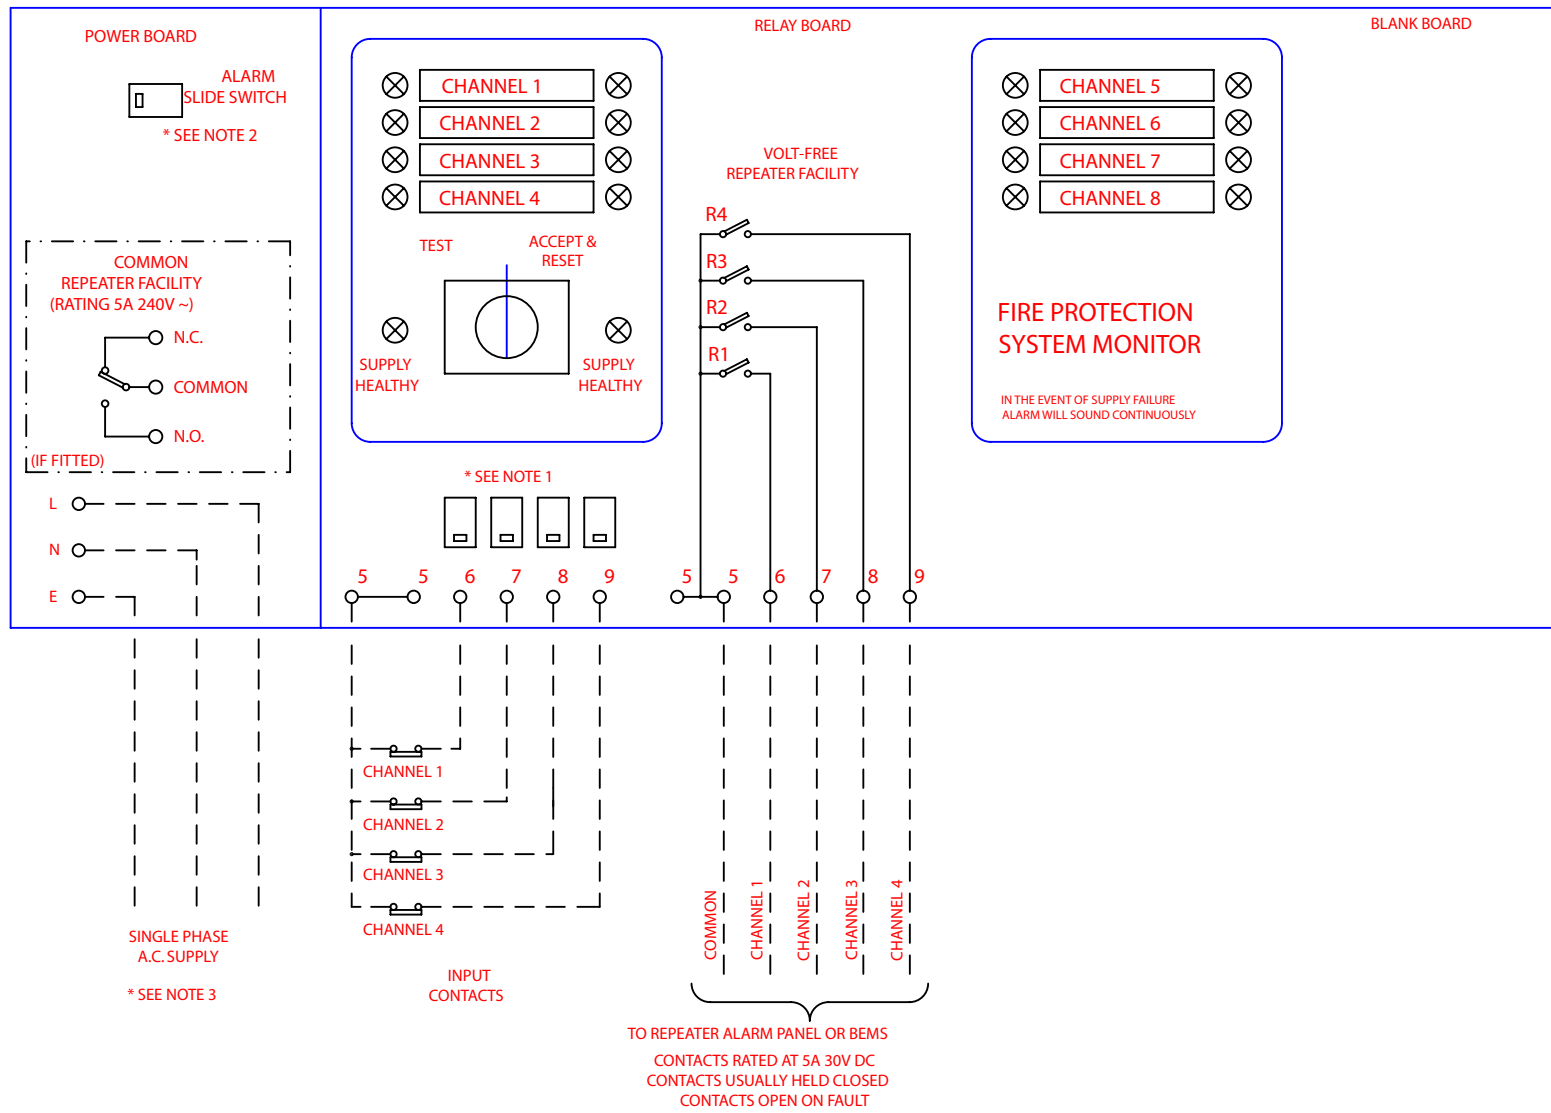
POWER BOARD

ALARM SLIDE SWITCH

* SEE NOTE 2

COMMON REPEATER FACILITY (RATING 5A 240V ~)

N.C.

COMMON

N.O.

(IF FITTED)

L

N

E

RELAY BOARD

CHANNEL 1

CHANNEL 2

CHANNEL 3

CHANNEL 4

TEST

ACCEPT & RESET

SUPPLY HEALTHY

SUPPLY HEALTHY

* SEE NOTE 1

VOLT-FREE REPEATER FACILITY

R4

R3

R2

R1

BLANK BOARD

CHANNEL 5

CHANNEL 6

CHANNEL 7

CHANNEL 8

FIRE PROTECTION SYSTEM MONITOR

IN THE EVENT OF SUPPLY FAILURE ALARM WILL SOUND CONTINUOUSLY

5 5 6 7 8 9

5 5 6 7 8 9

CHANNEL 1

CHANNEL 2

CHANNEL 3

CHANNEL 4

SINGLE PHASE A.C. SUPPLY

* SEE NOTE 3

INPUT CONTACTS

COMMON

CHANNEL 1

CHANNEL 2

CHANNEL 3

CHANNEL 4

TO REPEATER ALARM PANEL OR BEMS

CONTACTS RATED AT 5A 30V DC
CONTACTS USUALLY HELD CLOSED
CONTACTS OPEN ON FAULT